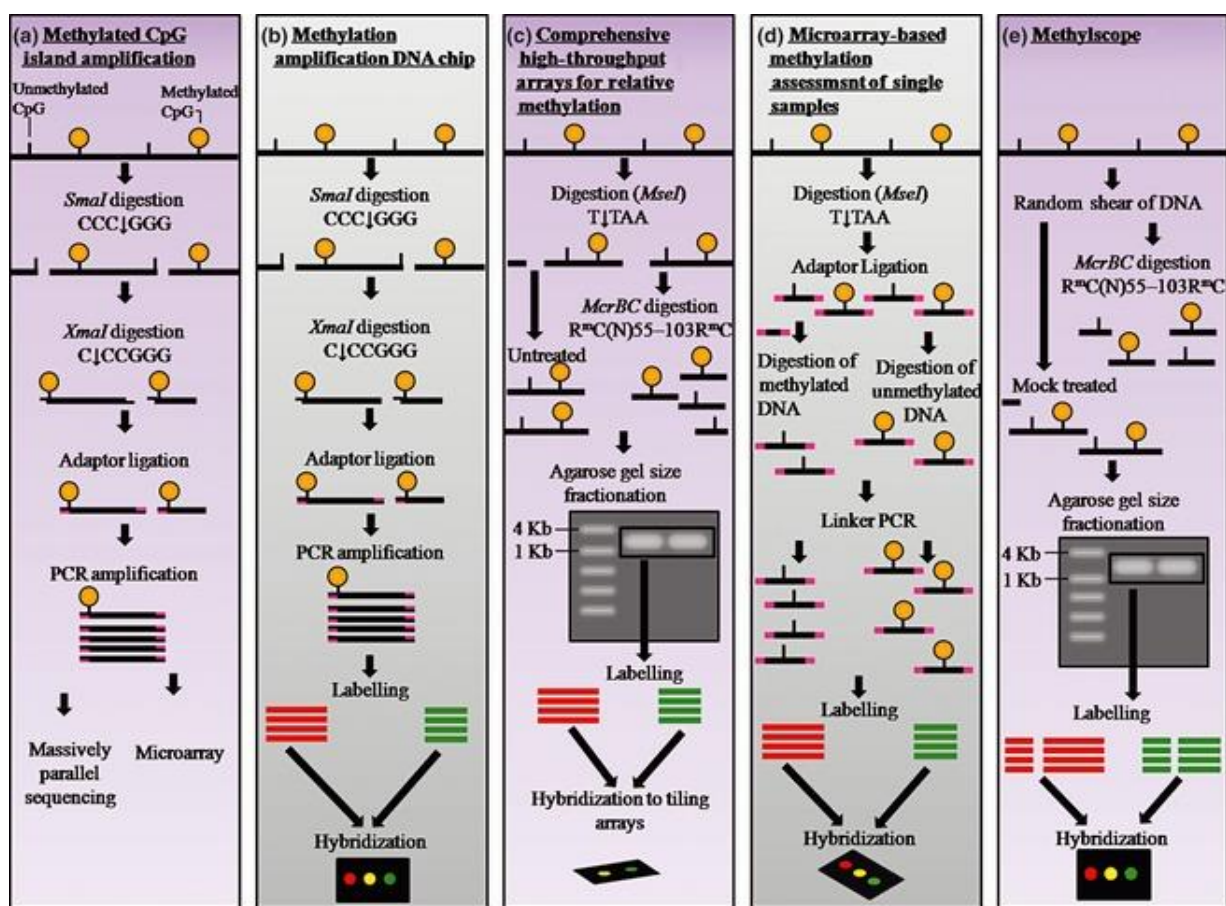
(a) Methylated CpG island amplification

Unmethylated CpG

Methylated CpG

SmaI digestion CCC↓GGG

XmaI digestion C↓CCGGG

Adaptor ligation

PCR amplification

Massively parallel sequencing

Microarray

(b) Methylation amplification DNA chip

SmaI digestion CCC↓GGG

XmaI digestion C↓CCGGG

Adaptor ligation

PCR amplification

Labelling

Hybridization

(c) Comprehensive high-throughput arrays for relative methylation

Digestion (MseI) T↓TAA

McrBC digestion $R^{m}C(N)55-103R^{m}C$

Untreated

Agarose gel size fractionation

4 Kb

1 Kb

Labelling

Hybridization to tiling arrays

(d) Microarray-based methylation assessmsnt of single samples

Digestion (MseI) T↓TAA

Adaptor Ligation

Digestion of methylated DNA

Digestion of unmethylated DNA

Linker PCR

Labelling

Hybridization

(e) Methylscope

Random shear of DNA

McrBC digestion $R^{m}C(N)55-103R^{m}C$

Mock treated

Agarose gel size fractionation

4 Kb

1 Kb

Labelling

Hybridization